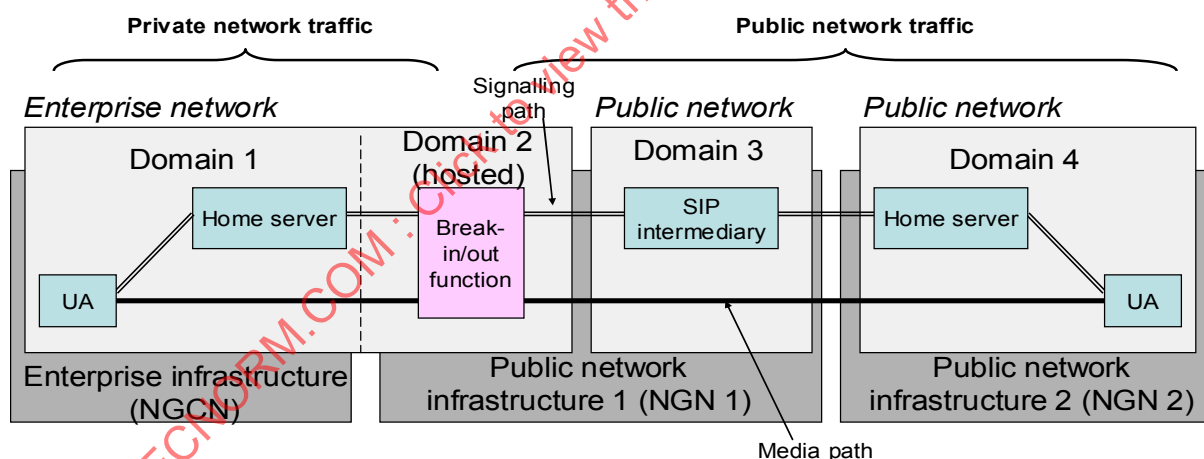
Private network traffic

Public network traffic

Signalling path

Enterprise network

Public network

Public network

Domain 1

Domain 2 (hosted)

Domain 3

Domain 4

Home server

Break-in/out function

SIP intermediary

Home server

UA

UA

Enterprise infrastructure (NGCN)

Public network infrastructure 1 (NGN 1)

Public network infrastructure 2 (NGN 2)

Media path

ECNORM.COM : Click to view the